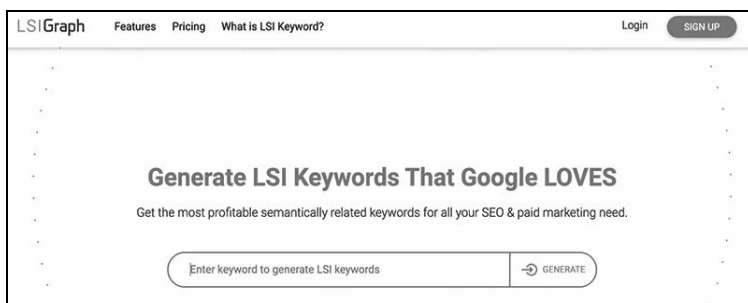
LSIGraph Features Pricing What is LSI Keyword? Login SIGN UP

Generate LSI Keywords That Google LOVES

Get the most profitable semantically related keywords for all your SEO & paid marketing need.

Enter keyword to generate LSI keywords GENERATE